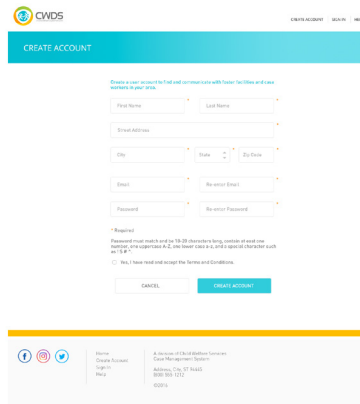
CWDS

CREATE ACCOUNT SIGN IN HE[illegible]

CREATE ACCOUNT

Create a user account to find and communicate with foster facilities and case workers in your area.

First Name *
Last Name *
Email Address *
City *
State *
Zip Code *
Email *
Re-enter Email *
Password *
Re-enter Password *

* Required

Password must match and be 10-20 characters long, contain at least one number, one uppercase A-Z, one lower case a-z, and a special character such as ! $ # ^

Yes, I have read and accept the Terms and Conditions.

CANCEL
CREATE ACCOUNT

Home
Create Account
Sign In
Help

A division of Child Welfare Services Case Management System

Address, City, ST 00000
(000) 000-1212

©2016